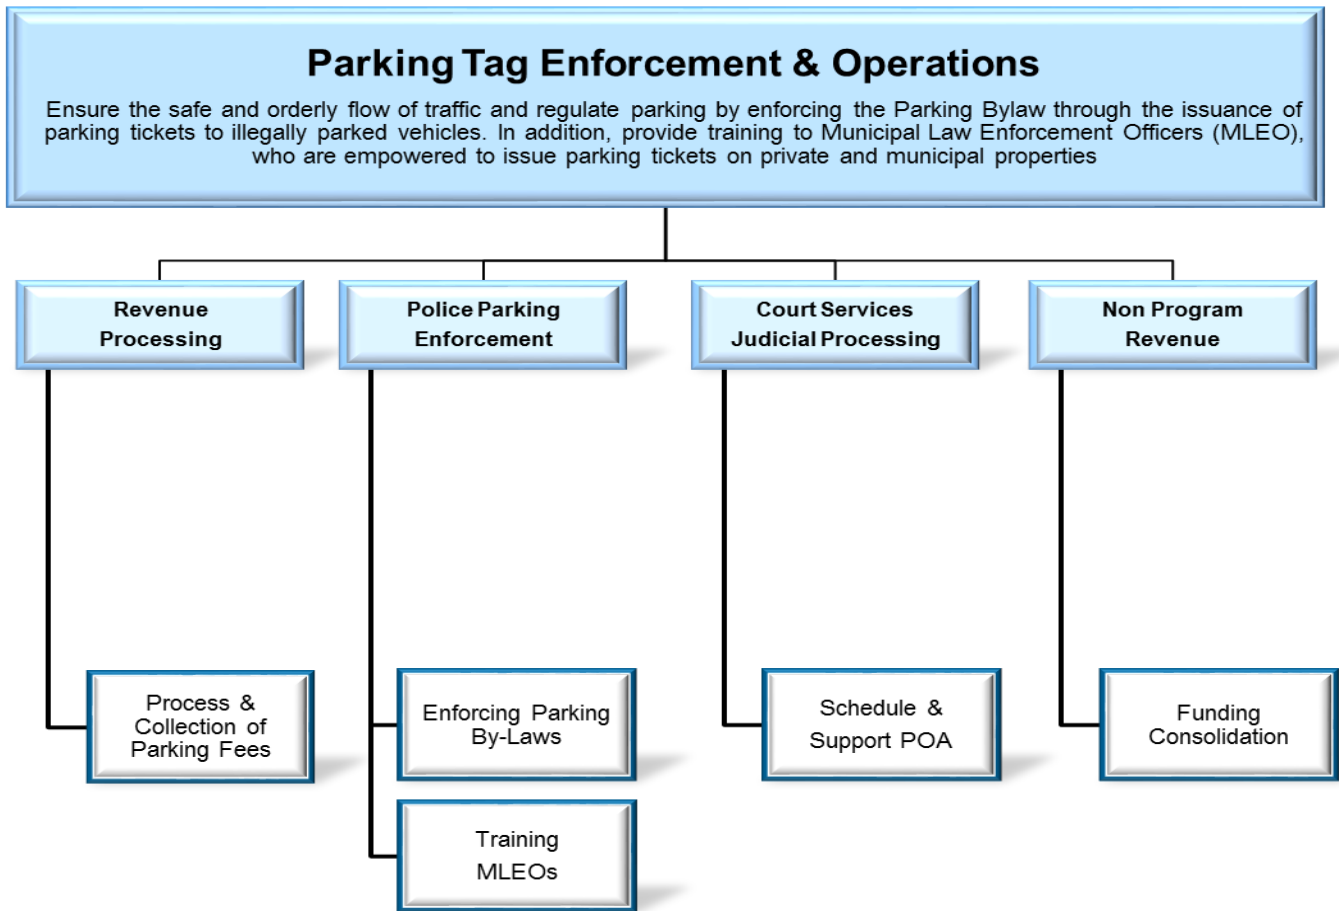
Parking Tag Enforcement & Operations

Ensure the safe and orderly flow of traffic and regulate parking by enforcing the Parking Bylaw through the issuance of parking tickets to illegally parked vehicles. In addition, provide training to Municipal Law Enforcement Officers (MLEO), who are empowered to issue parking tickets on private and municipal properties

Revenue Processing

Police Parking Enforcement

Court Services Judicial Processing

Non Program Revenue

Process & Collection of Parking Fees

Enforcing Parking By-Laws

Training MLEOs

Schedule & Support POA

Funding Consolidation